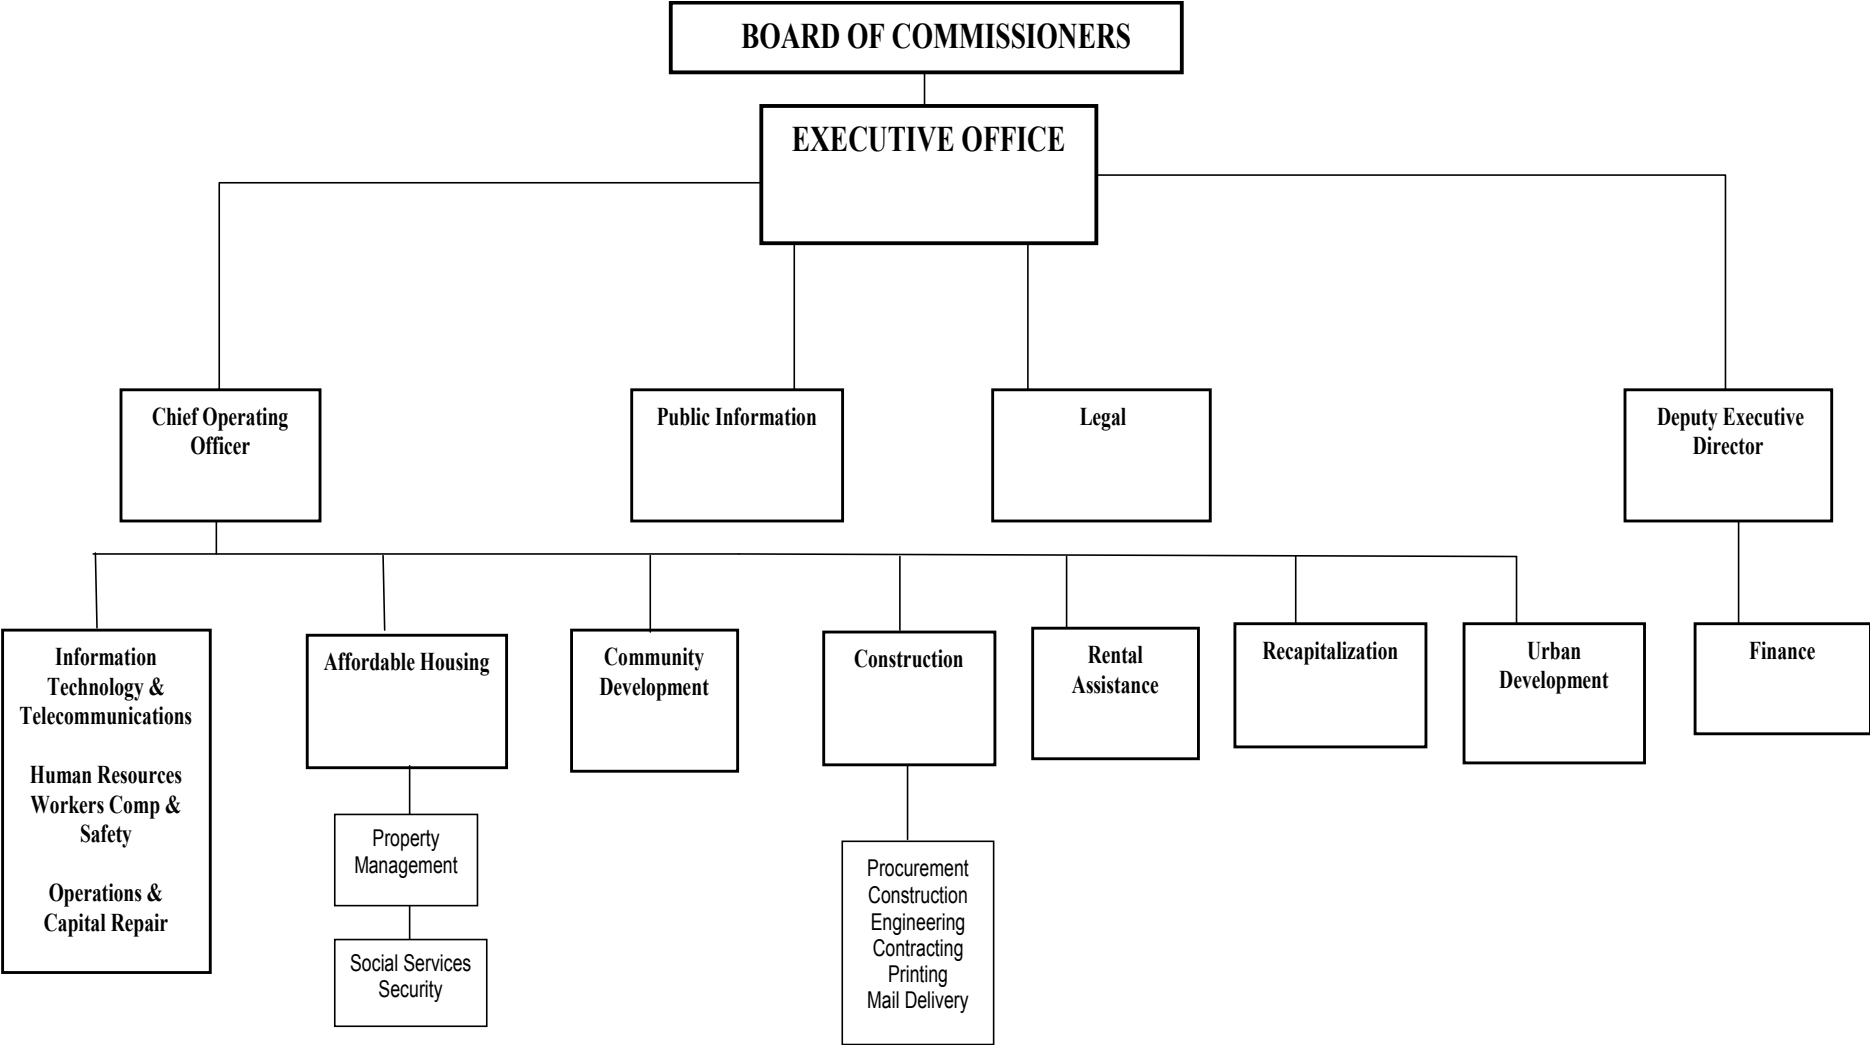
BOARD OF COMMISSIONERS

EXECUTIVE OFFICE

Chief Operating Officer

Public Information

Legal

Deputy Executive Director

Information Technology & Telecommunications

Human Resources Workers Comp & Safety

Operations & Capital Repair

Affordable Housing

Property Management

Social Services Security

Community Development

Construction

Procurement Construction Engineering Contracting Printing Mail Delivery

Rental Assistance

Recapitalization

Urban Development

Finance